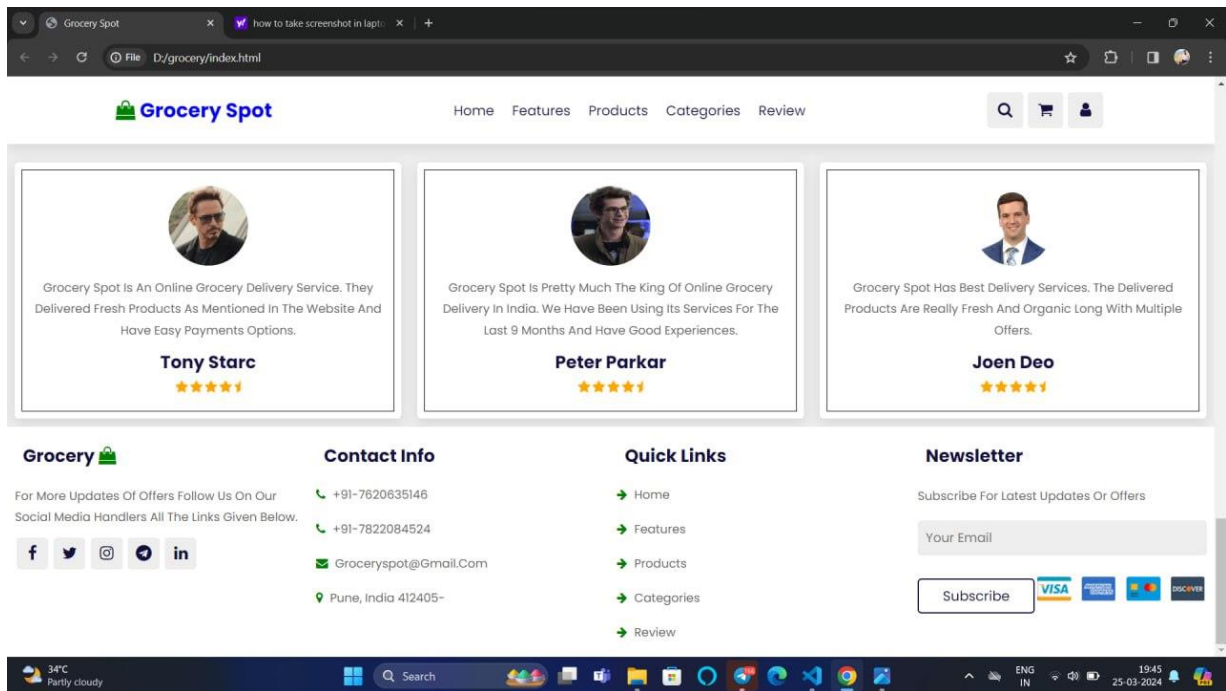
Grocery Spot
how to take screenshot in lapto
File D:/grocery/index.html

Grocery Spot

Home Features Products Categories Review

Grocery Spot Is An Online Grocery Delivery Service. They Delivered Fresh Products As Mentioned In The Website And Have Easy Payments Options.

Tony Starc

Grocery Spot Is Pretty Much The King Of Online Grocery Delivery In India. We Have Been Using Its Services For The Last 9 Months And Have Good Experiences.

Peter Parkar

Grocery Spot Has Best Delivery Services. The Delivered Products Are Really Fresh And Organic Long With Multiple Offers.

Joen Deo

Grocery

For More Updates Of Offers Follow Us On Our Social Media Handlers All The Links Given Below.

Contact Info

+91-7620635146

+91-7822084524

Groceryspot@Gmail.Com

Pune, India 412405-

Quick Links

Home

Features

Products

Categories

Review

Newsletter

Subscribe For Latest Updates Or Offers

Your Email

Subscribe

VISA DISCOVER

34°C
Partly cloudy

Search

ENG IN

19:45
25-03-2024